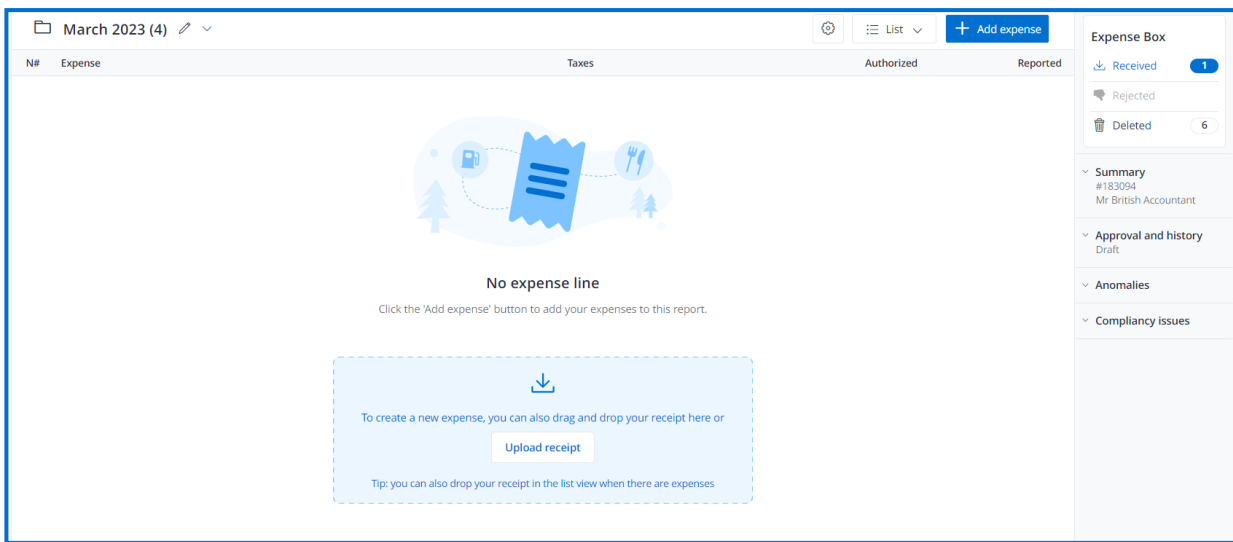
March 2023 (4)

List

Add expense

| N# | Expense | Taxes | Authorized | Reported |
|---|---|---|---|---|

No expense line

Click the 'Add expense' button to add your expenses to this report.

To create a new expense, you can also drag and drop your receipt here or

Upload receipt

Tip: you can also drop your receipt in the list view when there are expenses

Expense Box

Received 1

Rejected

Deleted 6

Summary
#183094
Mr British Accountant

Approval and history
Draft

Anomalies

Compliancy issues